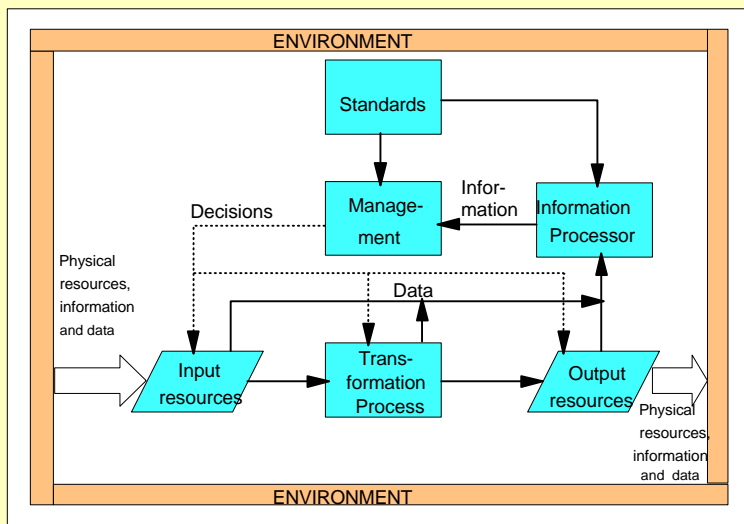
ENVIRONMENT

Standards

Management

Information

Information Processor

Decisions

Physical resources, information and data

Data

Input resources

Transformation Process

Output resources

Physical resources, information and data

ENVIRONMENT